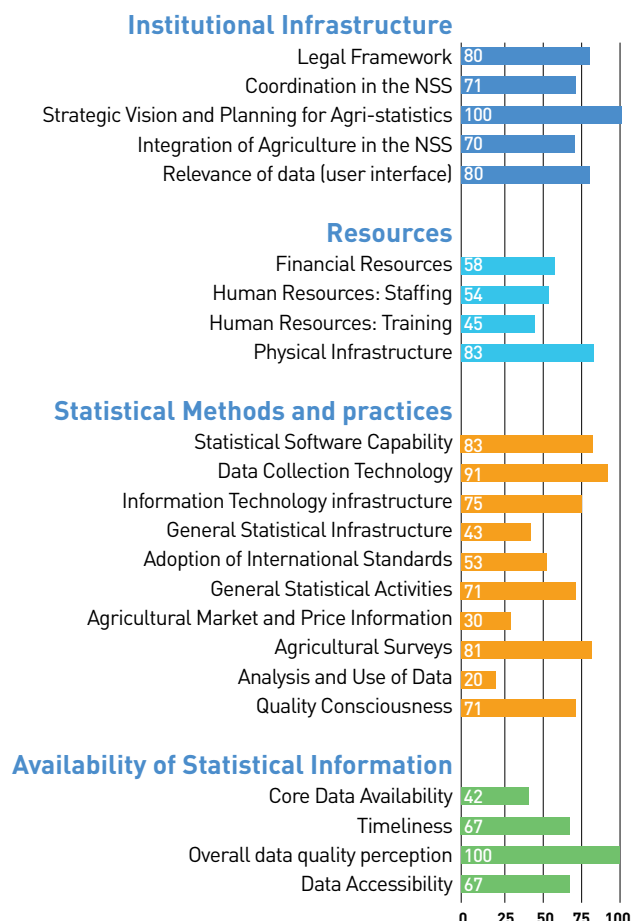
Institutional Infrastructure

Legal Framework 80
Coordination in the NSS 71
Strategic Vision and Planning for Agri-statistics 100
Integration of Agriculture in the NSS 70
Relevance of data (user interface) 80

Resources

Financial Resources 58
Human Resources: Staffing 54
Human Resources: Training 45
Physical Infrastructure 83

Statistical Methods and practices

Statistical Software Capability 83
Data Collection Technology 91
Information Technology infrastructure 75
General Statistical Infrastructure 43
Adoption of International Standards 53
General Statistical Activities 71
Agricultural Market and Price Information 30
Agricultural Surveys 81
Analysis and Use of Data 20
Quality Consciousness 71

Availability of Statistical Information

Core Data Availability 42
Timeliness 67
Overall data quality perception 100
Data Accessibility 67

0 25 50 75 100